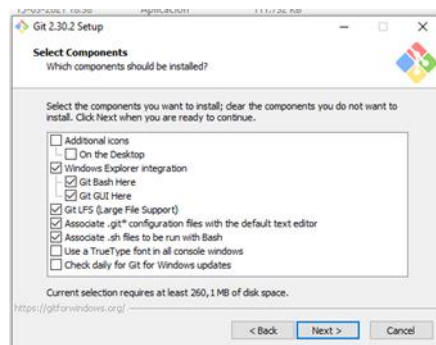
Git 2.30.2 Setup

Select Components
Which components should be installed?

Select the components you want to install; clear the components you do not want to install. Click Next when you are ready to continue.

Additional icons
On the Desktop
Windows Explorer integration
Git Bash Here
Git GUI Here
Git LFS (Large File Support)
Associate .git* configuration files with the default text editor
Associate .sh files to be run with Bash
Use a TrueType font in all console windows
Check daily for Git for Windows updates

Current selection requires at least 260,1 MB of disk space.

https://gitforwindows.org/

< Back
Next >
Cancel